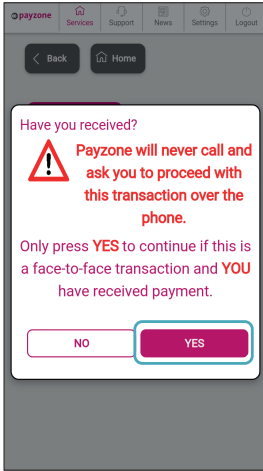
payzone
Services
Support
News
Settings
Logout

Back
Home

Have you received?

Payzone will never call and ask you to proceed with this transaction over the phone.

Only press YES to continue if this is a face-to-face transaction and YOU have received payment.

NO
YES